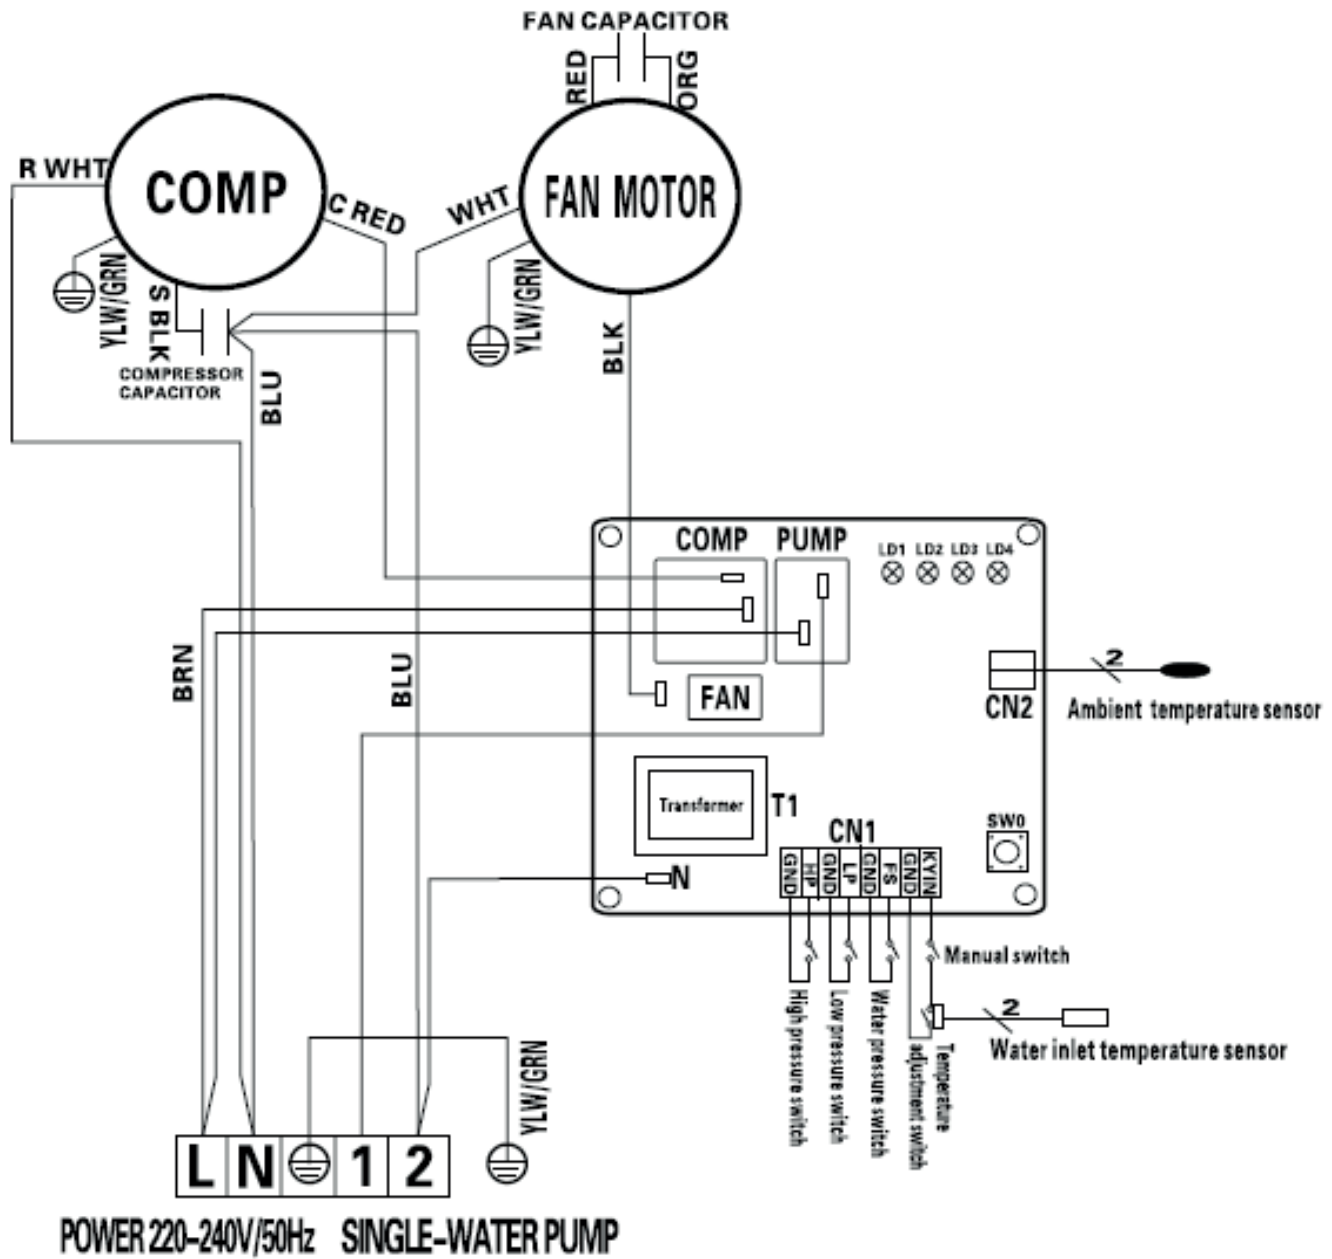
FAN CAPACITOR
RED
ORG
R WHT
COMP
C RED
WHT
FAN MOTOR
YLW/GRN
S BLK
COMPRESSOR CAPACITOR
BLU
YLW/GRN
BLK
COMP
PUMP
LD1 LD2 LD3 LD4
BRN
BLU
FAN
2
CN2
Ambient temperature sensor
Transformer
T1
CN1
SW0
N
GND HP GND LP GND FS GND KYIN
Manual switch
2
Water inlet temperature sensor
High pressure switch
Low pressure switch
Water pressure switch
Temperature adjustment switch
YLW/GRN
L N 1 2
POWER 220-240V/50Hz SINGLE-WATER PUMP